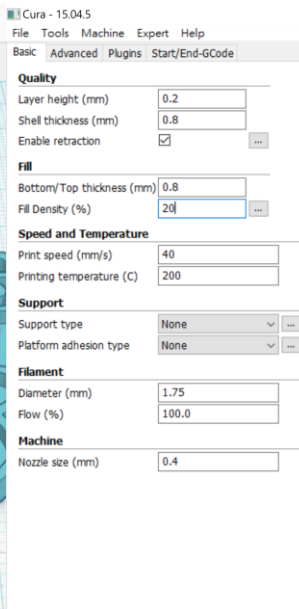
Cura - 15.04.5

File Tools Machine Expert Help

Basic Advanced Plugins Start/End-GCode

Quality

Layer height (mm) 0.2

Shell thickness (mm) 0.8

Enable retraction ☑ ...

Fill

Bottom/Top thickness (mm) 0.8

Fill Density (%) 20 ...

Speed and Temperature

Print speed (mm/s) 40

Printing temperature (C) 200

Support

Support type None ...

Platform adhesion type None ...

Filament

Diameter (mm) 1.75

Flow (%) 100.0

Machine

Nozzle size (mm) 0.4